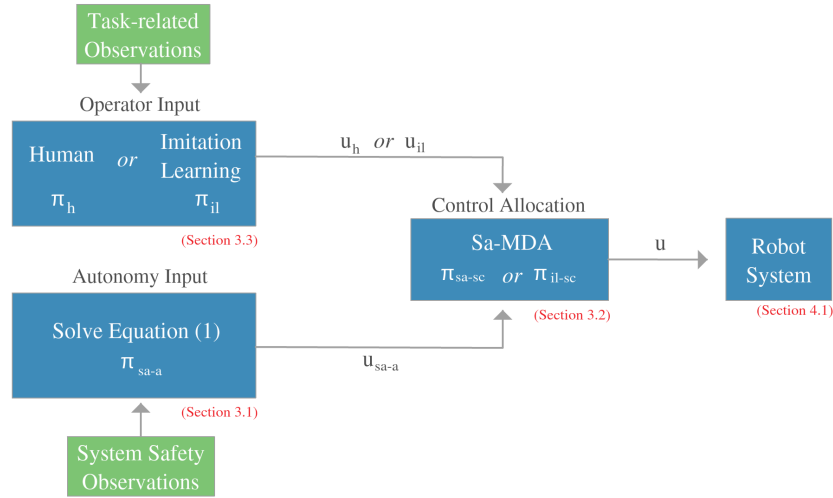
Task-related Observations

Operator Input

Human *or* Imitation Learning

$\pi_h$ $\pi_{il}$

(Section 3.3)

$u_h$ *or* $u_{il}$

Control Allocation

Sa-MDA

$\pi_{sa\text{-}sc}$ *or* $\pi_{il\text{-}sc}$

(Section 3.2)

u

Robot System

(Section 4.1)

Autonomy Input

Solve Equation (1)

$\pi_{sa\text{-}a}$

(Section 3.1)

$u_{sa\text{-}a}$

System Safety Observations